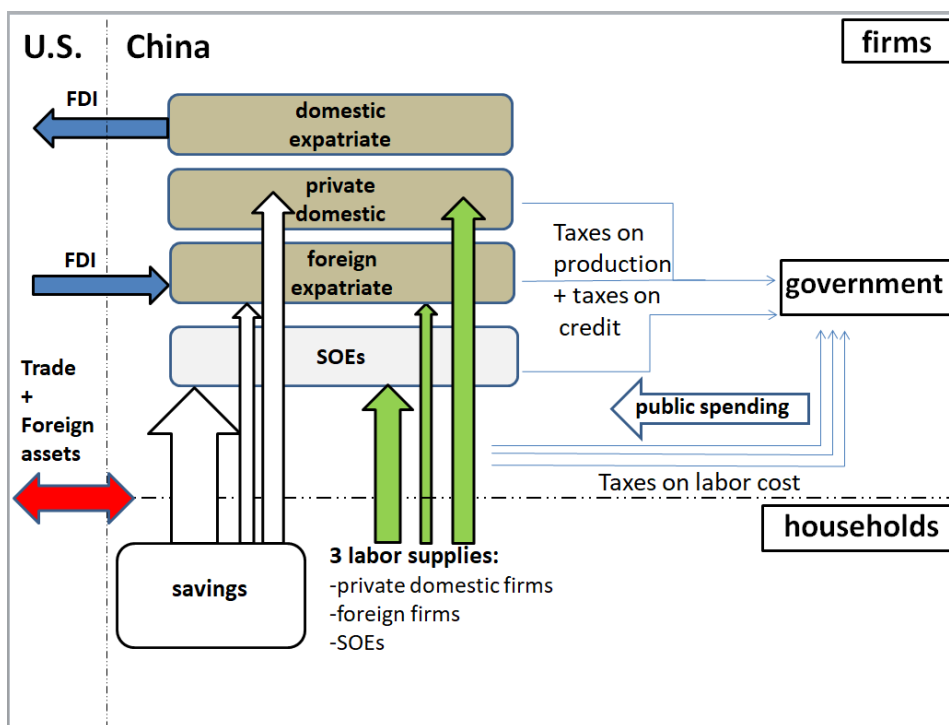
U.S. China

firms

FDI

domestic expatriate

private domestic

FDI

foreign expatriate

Taxes on production + taxes on credit

government

SOEs

Trade + Foreign assets

public spending

Taxes on labor cost

households

savings

3 labor supplies:
-private domestic firms
-foreign firms
-SOEs